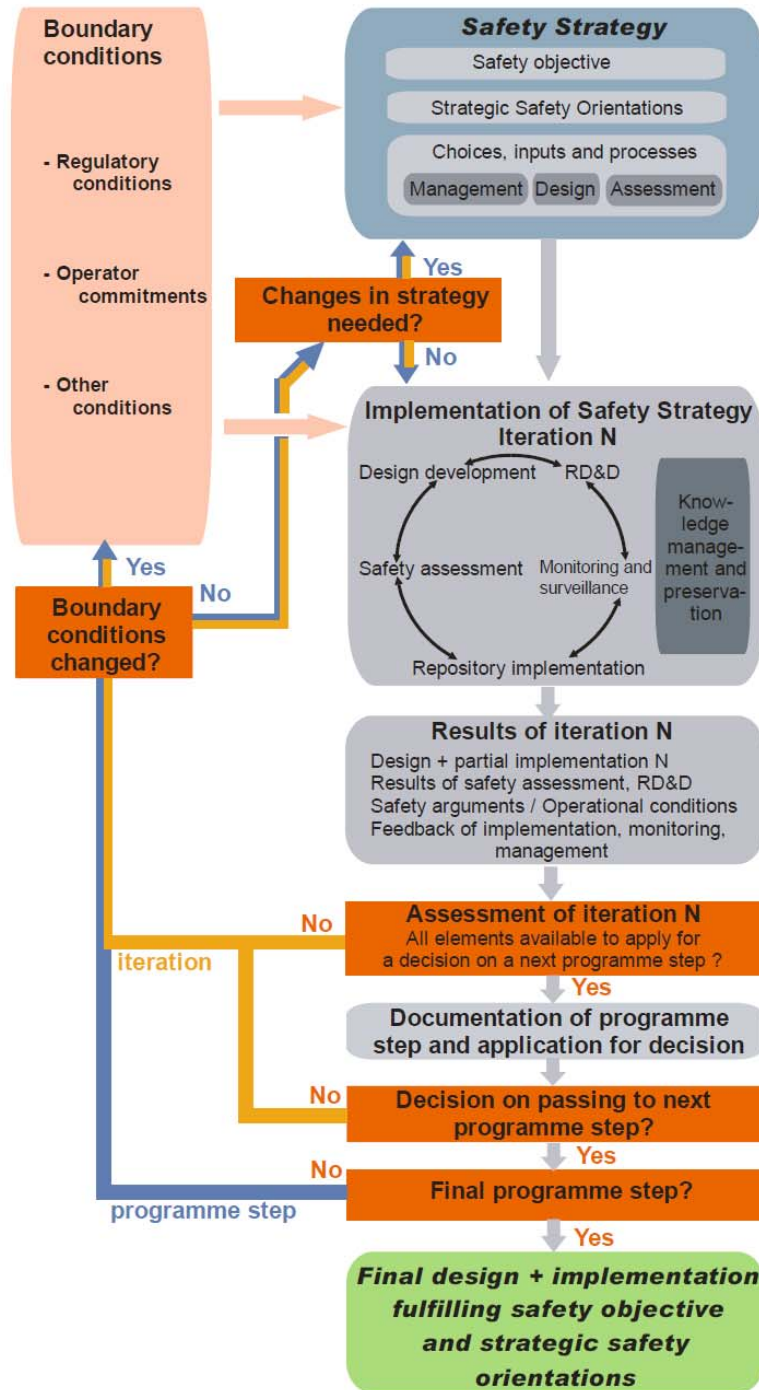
Boundary conditions

- Regulatory conditions

- Operator commitments

- Other conditions

Safety Strategy

Safety objective

Strategic Safety Orientations

Choices, inputs and processes

Management

Design

Assessment

Yes

Changes in strategy needed?

No

Implementation of Safety Strategy Iteration N

Design development

RD&D

Safety assessment

Monitoring and surveillance

Repository implementation

Knowledge management and preservation

Yes

No

Boundary conditions changed?

Results of iteration N

Design + partial implementation N
Results of safety assessment, RD&D
Safety arguments / Operational conditions
Feedback of implementation, monitoring, management

No

iteration

Assessment of iteration N
All elements available to apply for a decision on a next programme step ?

Yes

Documentation of programme step and application for decision

No

Decision on passing to next programme step?

Yes

No

Final programme step?

programme step

Yes

Final design + implementation fulfilling safety objective and strategic safety orientations